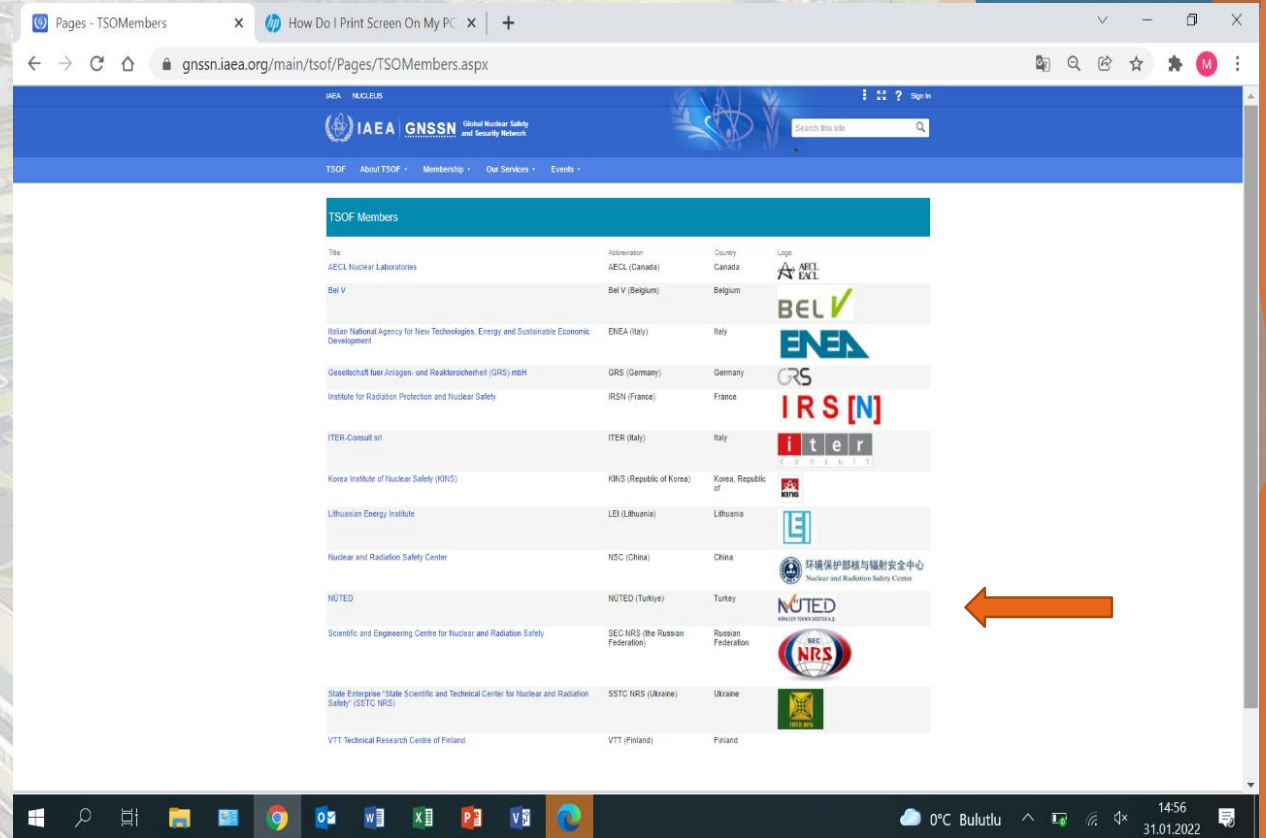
Pages - TSOMembers
How Do I Print Screen On My PC
gnssn.iaea.org/main/tsof/Pages/TSOMembers.aspx

IAEA NUCLEUS
Sign In
IAEA | GNSSN Global Nuclear Safety and Security Network
Search this site

TSOF About TSOF Membership Our Services Events

TSOF Members

| Title | Abbreviation | Country | Logo |
|---|---|---|---|
| AECL Nuclear Laboratories | AECL (Canada) | Canada | AECL EACL |
| Bel V | Bel V (Belgium) | Belgium | BEL V |
| Italian National Agency for New Technologies, Energy and Sustainable Economic Development | ENEA (Italy) | Italy | ENEA |
| Gesellschaft fuer Anlagen- und Reaktorsicherheit (GRS) mbH | GRS (Germany) | Germany | GRS |
| Institute for Radiation Protection and Nuclear Safety | IRSN (France) | France | IRS[N] |
| ITER-Consult srl | ITER (Italy) | Italy | iter consult |
| Korea Institute of Nuclear Safety (KINS) | KINS (Republic of Korea) | Korea, Republic of | KINS |
| Lithuanian Energy Institute | LEI (Lithuania) | Lithuania | LEI |
| Nuclear and Radiation Safety Center | NSC (China) | China | 环境保护部核与辐射安全中心 Nuclear and Radiation Safety Center |
| NÜTED | NÜTED (Turkiye) | Turkey | NÜTED |
| Scientific and Engineering Centre for Nuclear and Radiation Safety | SEC NRS (the Russian Federation) | Russian Federation | SEC NRS |
| State Enterprise "State Scientific and Technical Center for Nuclear and Radiation Safety" (SSTC NRS) | SSTC NRS (Ukraine) | Ukraine | SSTC NRS |
| VTT Technical Research Centre of Finland | VTT (Finland) | Finland | |

0°C Bulutlu 14:56 31.01.2022